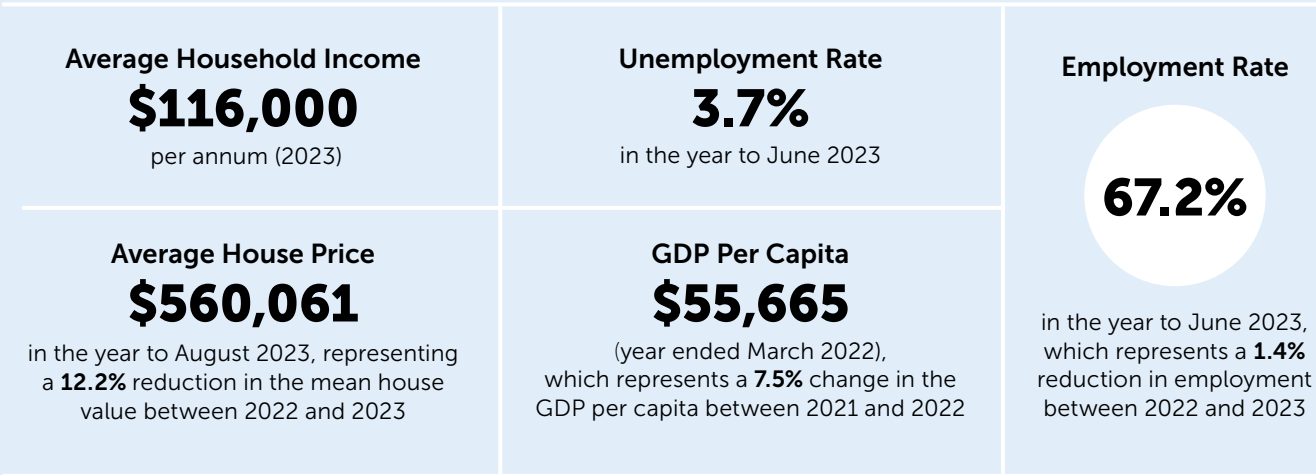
Average Household Income
$116,000
per annum (2023)

Unemployment Rate
3.7%
in the year to June 2023

Employment Rate
67.2%
in the year to June 2023, which represents a **1.4%** reduction in employment between 2022 and 2023

Average House Price
$560,061
in the year to August 2023, representing a **12.2%** reduction in the mean house value between 2022 and 2023

GDP Per Capita
$55,665
(year ended March 2022), which represents a **7.5%** change in the GDP per capita between 2021 and 2022